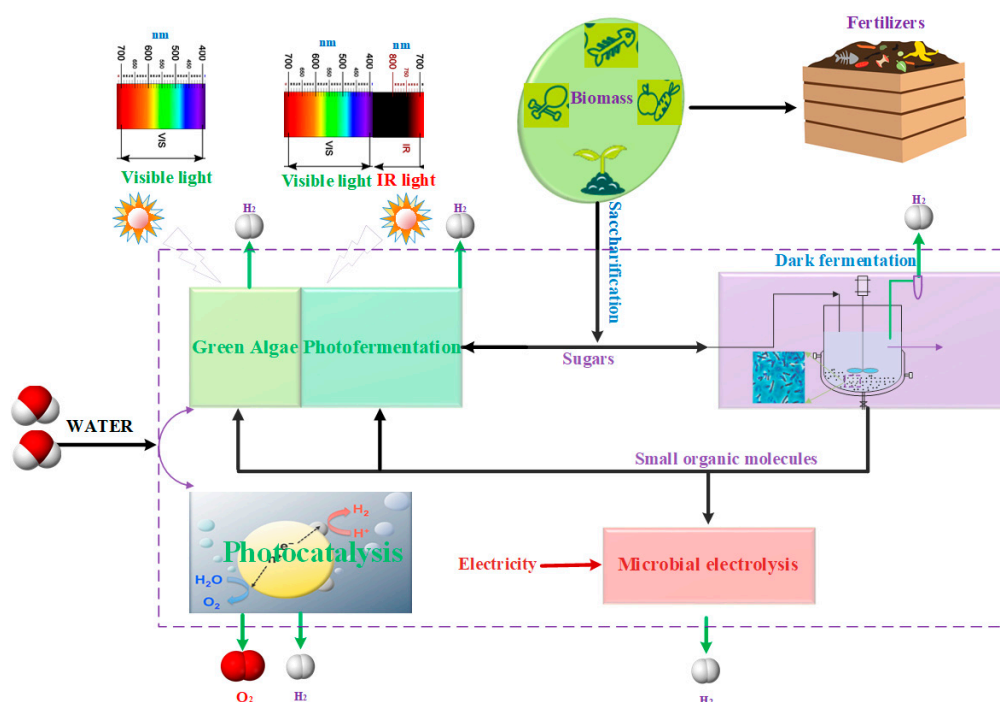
nm
700 600 500 400
VIS
Visible light

nm
700 600 500 400
nm
800 700
VIS
IR
Visible light IR light

Biomass

Fertilizers

$H_2$
$H_2$
$H_2$

Saccharification

Dark fermentation

Green Algae
Photofermentation

Sugars

WATER

Small organic molecules

Photocatalysis
$e^-$
$h^+$
$H_2$
$H^+$
$H_2O$
$O_2$

Electricity
Microbial electrolysis

$O_2$
$H_2$
$H_2$